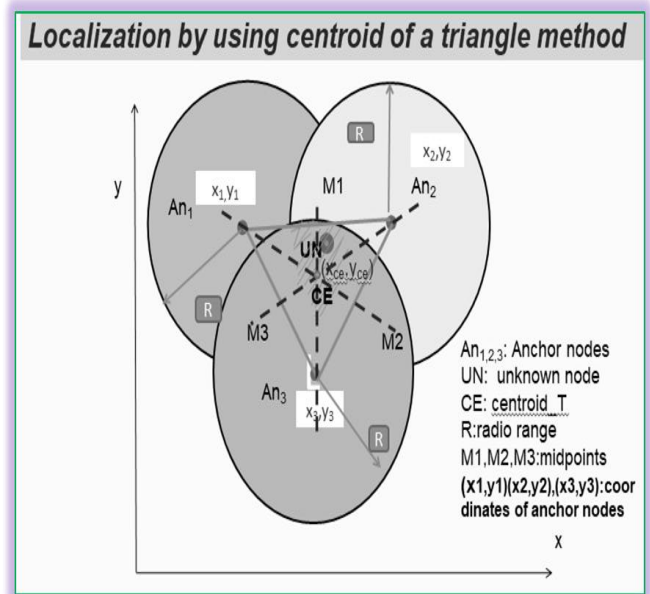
Localization by using centroid of a triangle method

y

R

$x_2,y_2$

$An_1$

$x_1,y_1$

M1

$An_2$

UN

$(x_{ce},y_{ce})$

CE

R

M3

M2

$An_3$

$x_3,y_3$

R

$An_{1,2,3}$: Anchor nodes
UN: unknown node
CE: centroid_T
R:radio range
M1,M2,M3:midpoints
(x1,y1)(x2,y2),(x3,y3):coordinates of anchor nodes

x